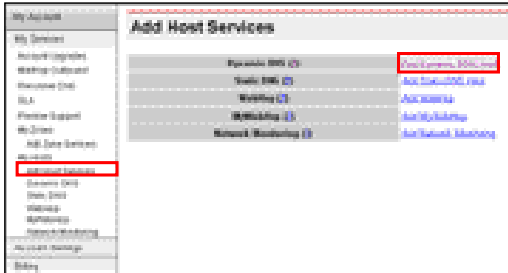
My Account

My Services

Account Upgrades

MailHop Outbound

Recursive DNS

SLA

Premier Support

My Zones

Add Zone Services

My Hosts

Add Host Services

Dynamic DNS

Static DNS

Webhop

MyWebHop

Network Monitoring

Account Settings

Billing

Add Host Services

| | |
|---|---|
| Dynamic DNS (?) | Add Dynamic DNS Host |
| Static DNS (?) | Add Static DNS Host |
| WebHop (?) | Add WebHop |
| MyWebHop (?) | Add MyWebHop |
| Network Monitoring (?) | Add Network Monitoring |